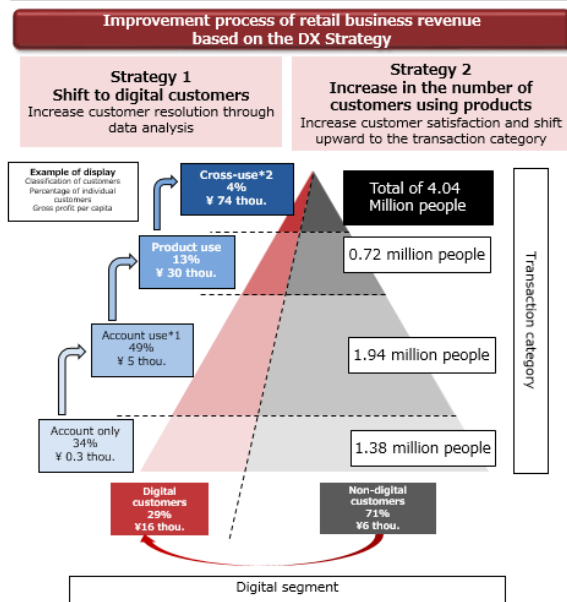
Improvement process of retail business revenue based on the DX Strategy

Strategy 1
Shift to digital customers
Increase customer resolution through data analysis

Strategy 2
Increase in the number of customers using products
Increase customer satisfaction and shift upward to the transaction category

Example of display
Classification of customers
Percentage of individual customers
Gross profit per capita

Cross-use*2
4%
¥ 74 thou.

Total of 4.04 Million people

Product use
13%
¥ 30 thou.

0.72 million people

Account use*1
49%
¥ 5 thou.

1.94 million people

Account only
34%
¥ 0.3 thou.

1.38 million people

Transaction category

Digital customers
29%
¥16 thou.

Non-digital customers
71%
¥6 thou.

Digital segment